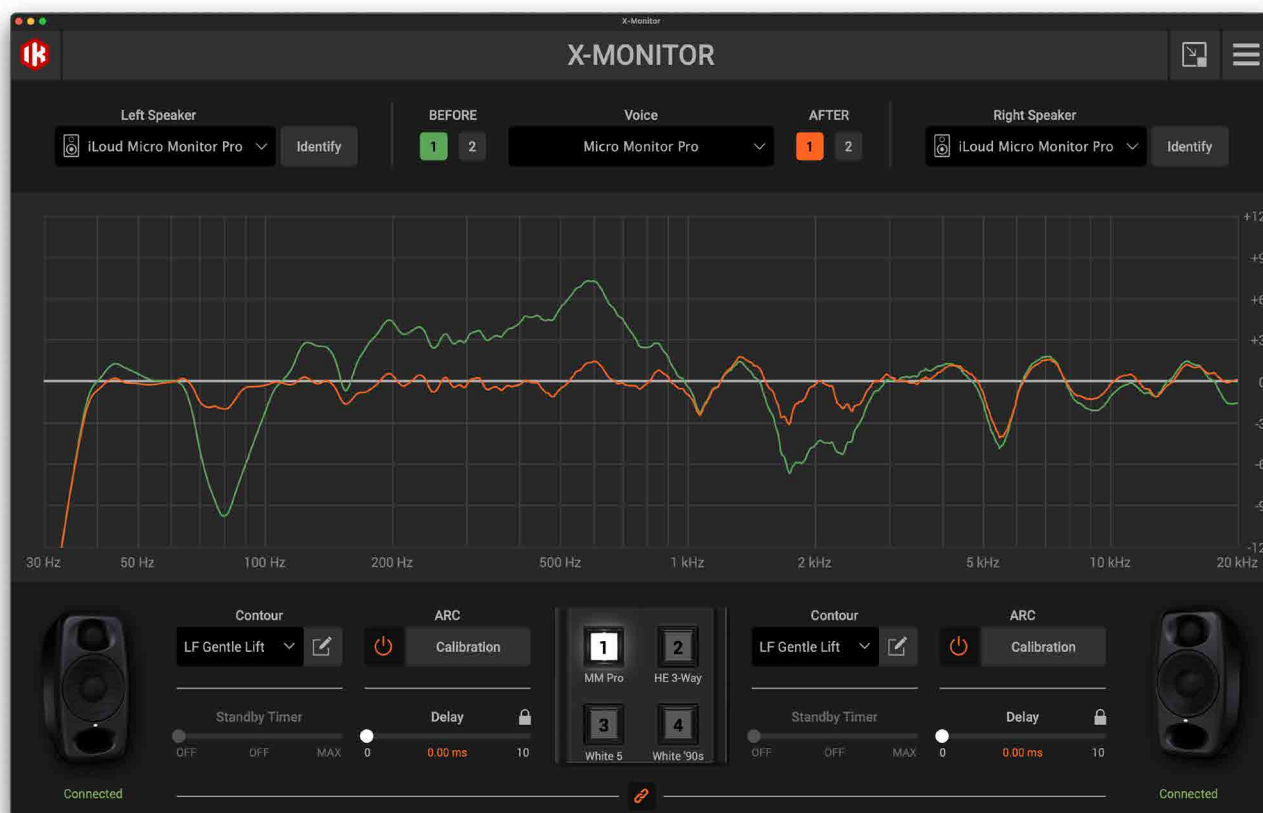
X-Monitor

X-MONITOR

Left Speaker
iLoud Micro Monitor Pro
Identify

BEFORE
1 2

Voice
Micro Monitor Pro

AFTER
1 2

Right Speaker
iLoud Micro Monitor Pro
Identify

+12
+9
+6
+3
0
-3
-6
-9
-12

30 Hz 50 Hz 100 Hz 200 Hz 500 Hz 1 kHz 2 kHz 5 kHz 10 kHz 20 kHz

Contour
LF Gentle Lift

ARC
Calibration

Standby Timer
OFF OFF MAX

Delay
0 0.00 ms 10

1 MM Pro
2 HE 3-Way
3 White 5
4 White '90s

Contour
LF Gentle Lift

ARC
Calibration

Standby Timer
OFF OFF MAX

Delay
0 0.00 ms 10

Connected

Connected